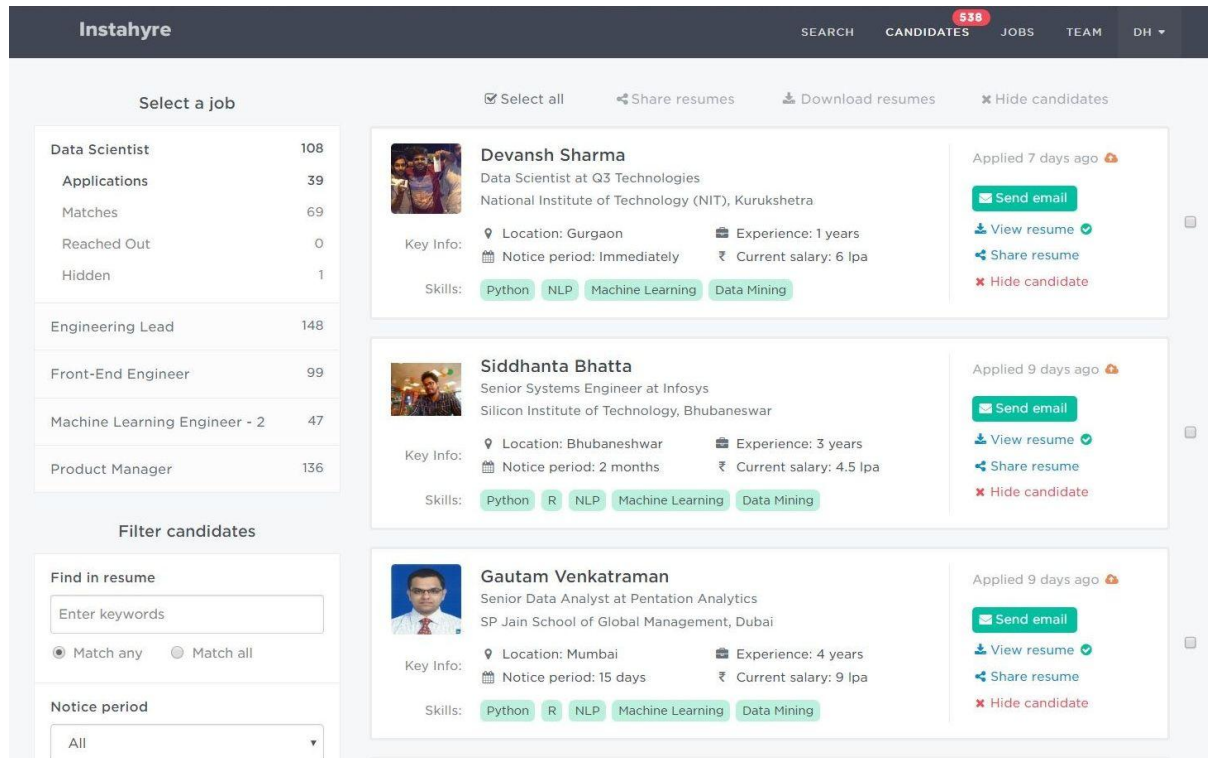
Instahyre

SEARCH CANDIDATES 538 JOBS TEAM DH ▾

Select a job

| Data Scientist | 108 |
|---|---|
| Applications | 39 |
| Matches | 69 |
| Reached Out | 0 |
| Hidden | 1 |
| Engineering Lead | 148 |
| Front-End Engineer | 99 |
| Machine Learning Engineer - 2 | 47 |
| Product Manager | 136 |

Filter candidates

Find in resume

Enter keywords

Match any Match all

Notice period

All

Select all Share resumes Download resumes Hide candidates

Devansh Sharma
Data Scientist at Q3 Technologies
National Institute of Technology (NIT), Kurukshetra
Key Info: Location: Gurgaon Experience: 1 years
Notice period: Immediately ₹ Current salary: 6 lpa
Skills: Python NLP Machine Learning Data Mining
Applied 7 days ago
Send email
View resume
Share resume
Hide candidate

Siddhanta Bhatta
Senior Systems Engineer at Infosys
Silicon Institute of Technology, Bhubaneswar
Key Info: Location: Bhubaneshwar Experience: 3 years
Notice period: 2 months ₹ Current salary: 4.5 lpa
Skills: Python R NLP Machine Learning Data Mining
Applied 9 days ago
Send email
View resume
Share resume
Hide candidate

Gautam Venkatraman
Senior Data Analyst at Pentation Analytics
SP Jain School of Global Management, Dubai
Key Info: Location: Mumbai Experience: 4 years
Notice period: 15 days ₹ Current salary: 9 lpa
Skills: Python R NLP Machine Learning Data Mining
Applied 9 days ago
Send email
View resume
Share resume
Hide candidate